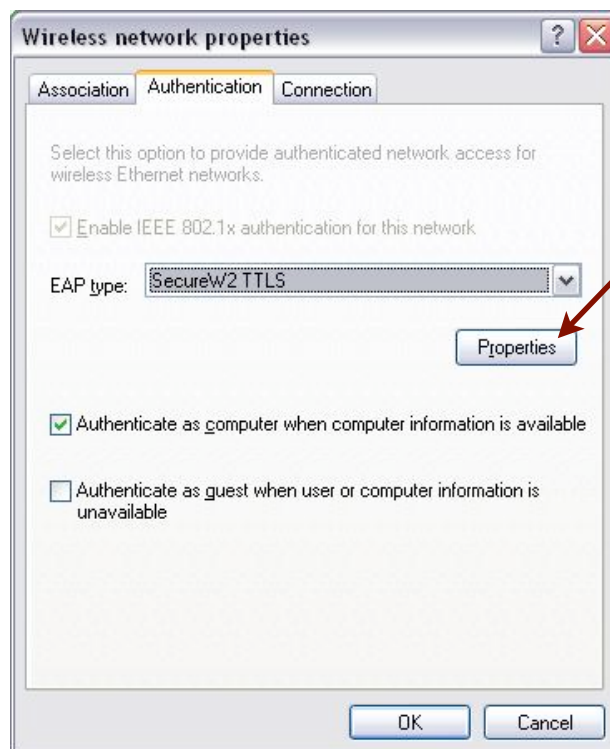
Wireless network properties

?

Association

Authentication

Connection

Select this option to provide authenticated network access for wireless Ethernet networks.

Enable IEEE 802.1x authentication for this network

EAP type:

SecureW2 TTLS

Properties

Authenticate as computer when computer information is available

Authenticate as guest when user or computer information is unavailable

OK

Cancel